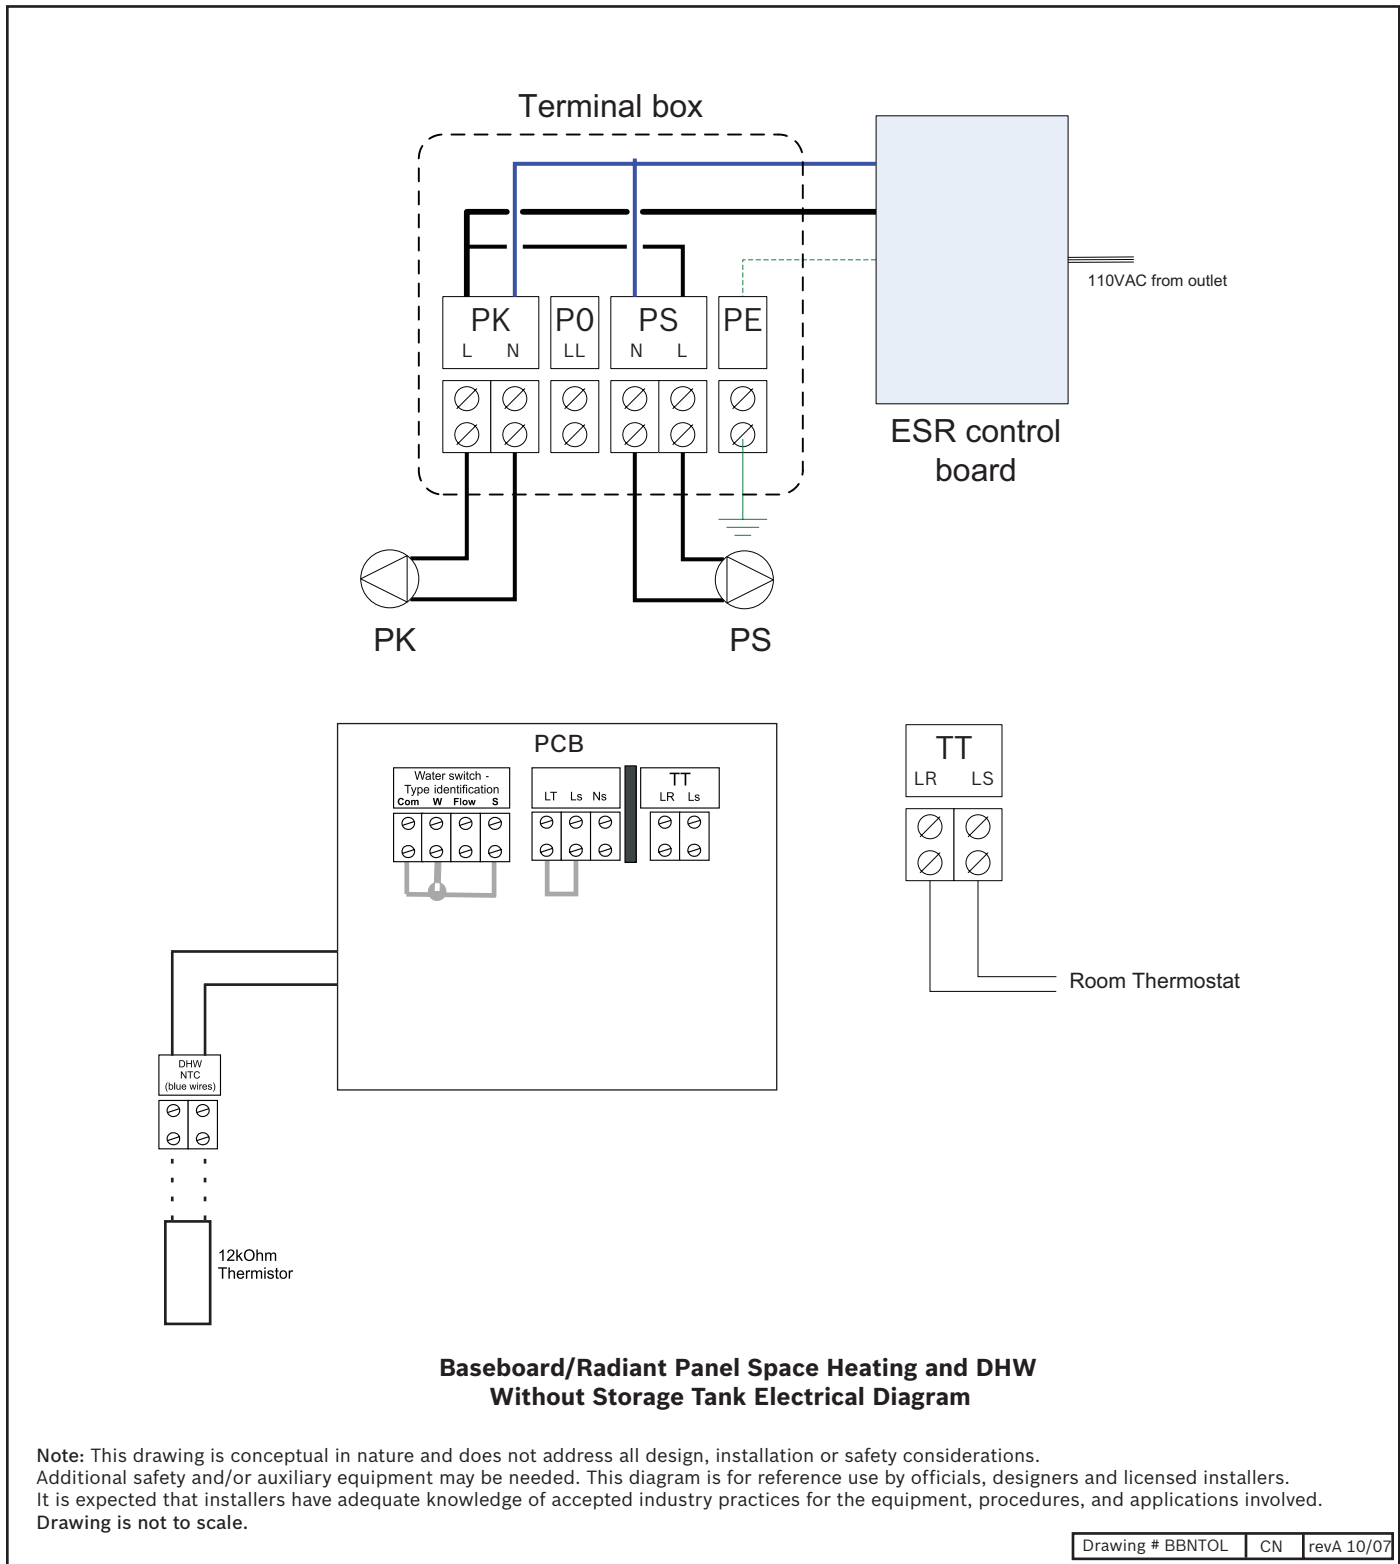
Terminal box

110VAC from outlet

PK
L N

P0
LL

PS
N L

PE

ESR control board

PK

PS

PCB

Water switch - Type identification
Com W Flow S

LT Ls Ns

TT
LR Ls

TT
LR LS

Room Thermostat

DHW NTC (blue wires)

12kOhm Thermistor

**Baseboard/Radiant Panel Space Heating and DHW Without Storage Tank Electrical Diagram**

Note: This drawing is conceptual in nature and does not address all design, installation or safety considerations.
Additional safety and/or auxiliary equipment may be needed. This diagram is for reference use by officials, designers and licensed installers.
It is expected that installers have adequate knowledge of accepted industry practices for the equipment, procedures, and applications involved.
Drawing is not to scale.

| Drawing # BBNTOL | CN | revA 10/07 |
|---|---|---|